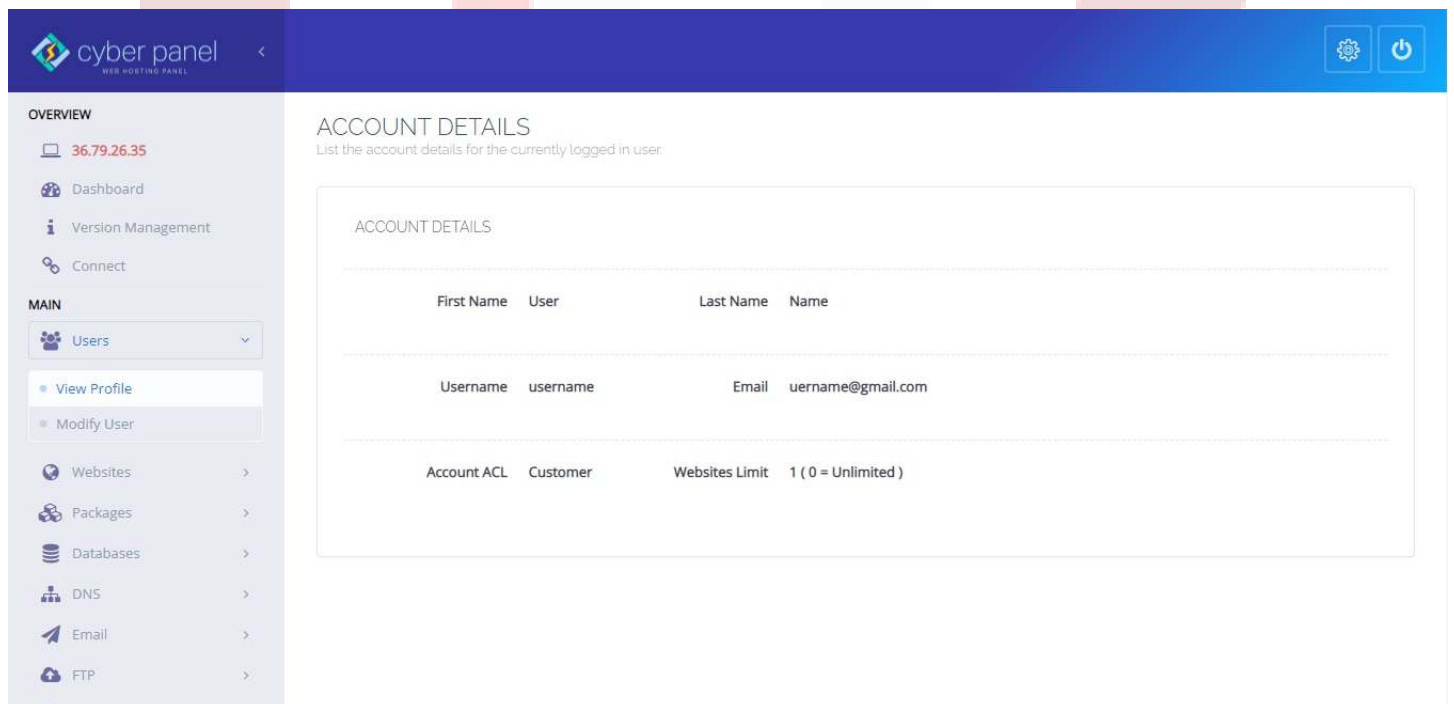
cyber panel
WEB HOSTING PANEL

OVERVIEW
36.79.26.35
Dashboard
Version Management
Connect
MAIN
Users
View Profile
Modify User
Websites
Packages
Databases
DNS
Email
FTP

ACCOUNT DETAILS
List the account details for the currently logged in user.

ACCOUNT DETAILS

First Name User Last Name Name

Username username Email uername@gmail.com

Account ACL Customer Websites Limit 1 ( 0 = Unlimited )